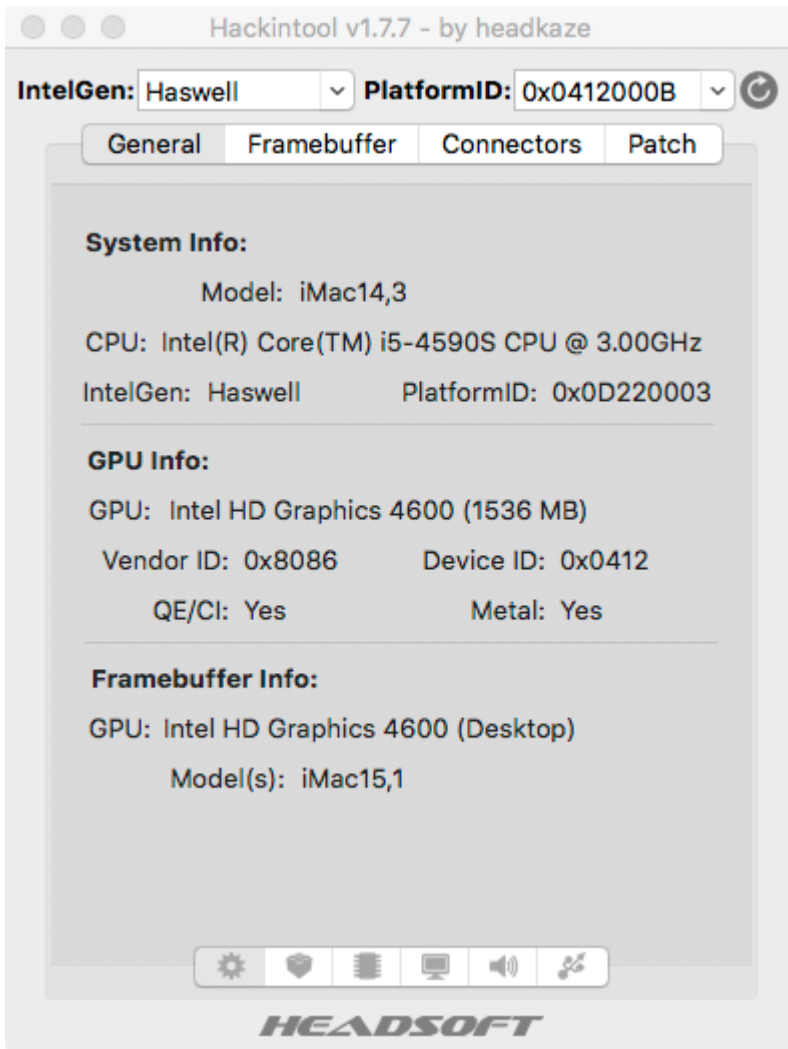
Hackintool v1.7.7 - by headkaze

IntelGen: Haswell PlatformID: 0x0412000B

General Framebuffer Connectors Patch

System Info:

Model: iMac14,3

CPU: Intel(R) Core(TM) i5-4590S CPU @ 3.00GHz

IntelGen: Haswell PlatformID: 0x0D220003

GPU Info:

GPU: Intel HD Graphics 4600 (1536 MB)

Vendor ID: 0x8086 Device ID: 0x0412

QE/CI: Yes Metal: Yes

Framebuffer Info:

GPU: Intel HD Graphics 4600 (Desktop)

Model(s): iMac15,1

HEADSOFT